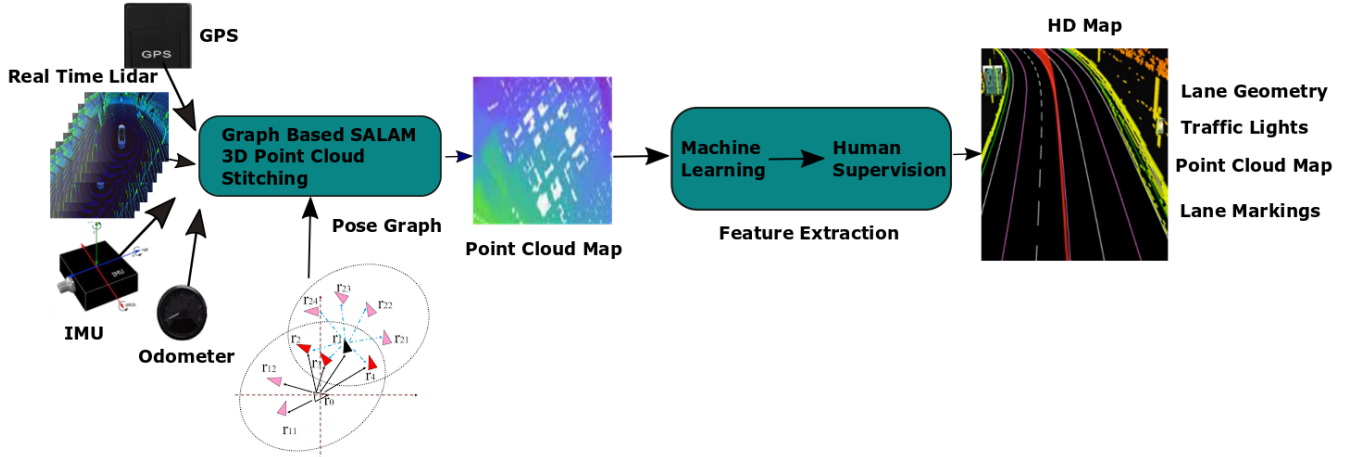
GPS

GPS

Real Time Lidar

Graph Based SALAM 3D Point Cloud Stitching

Pose Graph

IMU

IMU

Odometer

$r_{24}$ $r_{23}$ $r_{22}$ $r_2$ $r_3$ $r_{21}$ $r_{12}$ $r_1$ $r_4$ $r_0$ $r_{11}$

Point Cloud Map

Machine Learning

Human Supervision

Feature Extraction

HD Map

Lane Geometry

Traffic Lights

Point Cloud Map

Lane Markings